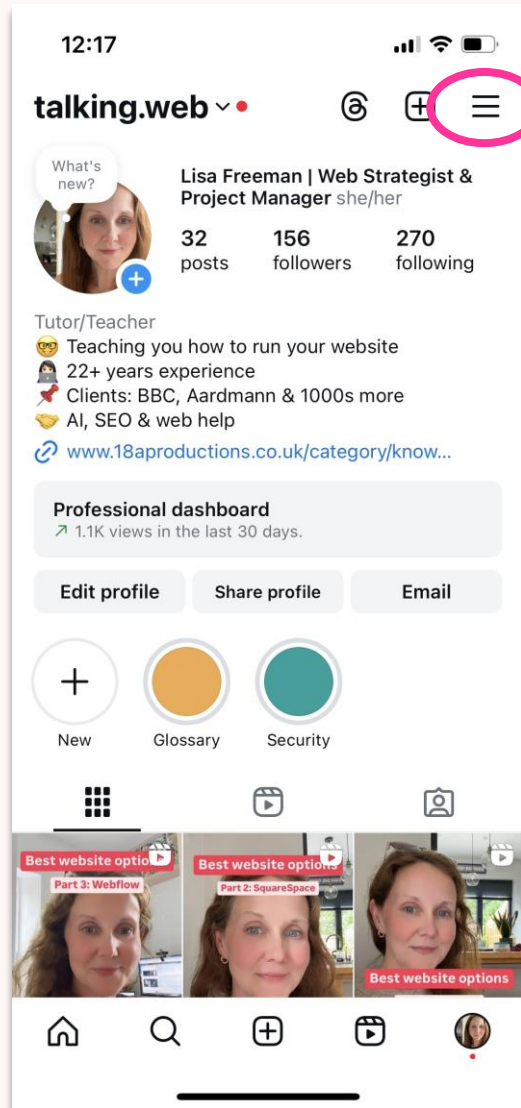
12:17

talking.web

What's new?

Lisa Freeman | Web Strategist & Project Manager she/her

32 posts

156 followers

270 following

Tutor/Teacher
🤓 Teaching you how to run your website
👩🏻‍💻 22+ years experience
📌 Clients: BBC, Aardmann & 1000s more
🤝 AI, SEO & web help
www.18aproductions.co.uk/category/know...

Professional dashboard
↗ 1.1K views in the last 30 days.

Edit profile
Share profile
Email

New
Glossary
Security

Best website optio
Part 3: Webflow

Best website optio
Part 2: SquareSpace

Best website options